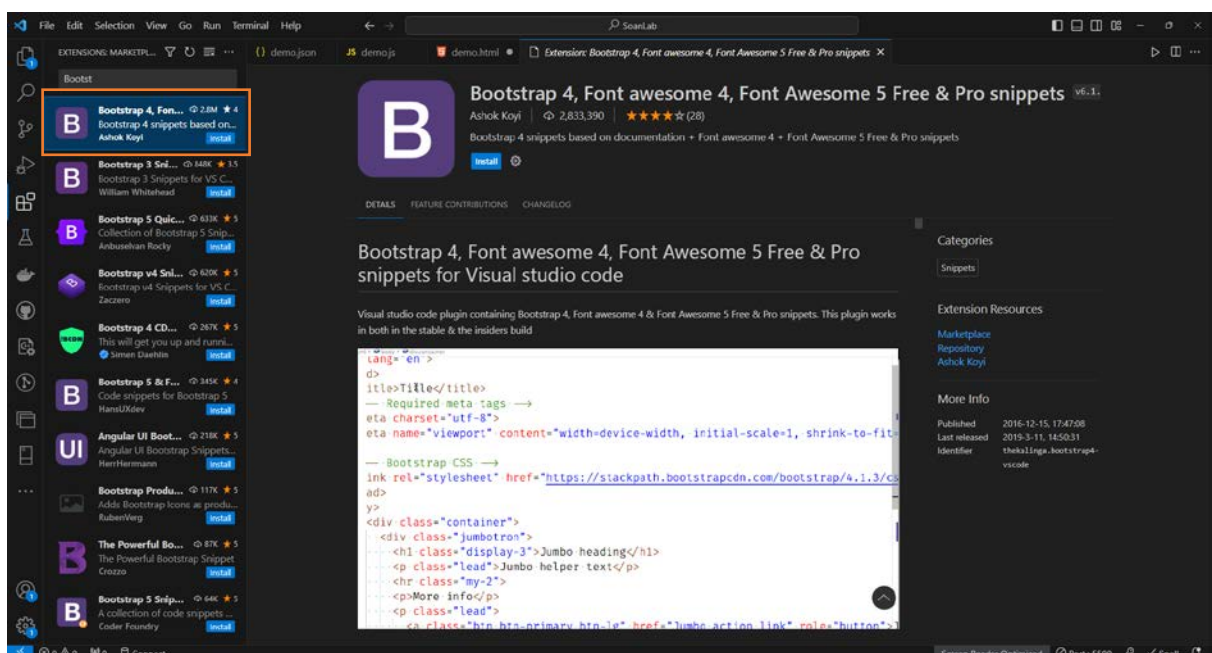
File Edit Selection View Go Run Terminal Help
SoanLab
EXTENSIONS: MARKETPL...
{} demo.json
JS demo.js
demo.html ●
Extension: Bootstrap 4, Font awesome 4, Font Awesome 5 Free & Pro snippets ×
Bootst

Bootstrap 4, Fon... 2.8M ★ 4
Bootstrap 4 snippets based on...
Ashok Koyi
Install

Bootstrap 3 Sni... 848K ★ 3.5
Bootstrap 3 Snippets for VS C...
William Whitehead
Install

Bootstrap 5 Quic... 633K ★ 5
Collection of Bootstrap 5 Snip...
Anbuselvan Rocky
Install

Bootstrap v4 Sni... 620K ★ 5
Bootstrap v4 Snippets for VS C...
Zaccero
Install

Bootstrap 4 CD... 267K ★ 5
This will get you up and runni...
Simen Daehlin
Install

Bootstrap 5 & F... 345K ★ 4
Code snippets for Bootstrap 5
HansUXdev
Install

Angular UI Boot... 218K ★ 5
Angular UI Bootstrap Snippets...
HerrHermann
Install

Bootstrap Produ... 117K ★ 5
Adds Bootstrap Icons as produ...
RubenVerg
Install

The Powerful Bo... 87K ★ 5
The Powerful Bootstrap Snippet
Crozzo
Install

Bootstrap 5 Snip... 64K ★ 5
A collection of code snippets ...
Coder Foundry
Install

Bootstrap 4, Font awesome 4, Font Awesome 5 Free & Pro snippets v6.1.
Ashok Koyi | 2,833,390 | ★★★★☆ (28)
Bootstrap 4 snippets based on documentation + Font awesome 4 + Font Awesome 5 Free & Pro snippets
Install

DETAILS FEATURE CONTRIBUTIONS CHANGELOG

Bootstrap 4, Font awesome 4, Font Awesome 5 Free & Pro snippets for Visual studio code

Visual studio code plugin containing Bootstrap 4, Font awesome 4 & Font Awesome 5 Free & Pro snippets. This plugin works in both in the stable & the insiders build

lang="en">
d>
itle>Title</title>
— Required meta tags —>
eta charset="utf-8">
eta name="viewport" content="width=device-width, initial-scale=1, shrink-to-fit-
— Bootstrap CSS —>
ink rel="stylesheet" href="https://stackpath.bootstrapcdn.com/bootstrap/4.1.3/c
ad>
y>
<div class="container">
<div class="jumbotron">
<h1 class="display-3">Jumbo heading</h1>
<p class="lead">Jumbo helper text</p>
<hr class="my-2">
<p>More info</p>
<p class="lead">
<a class="btn btn-primary btn-lg" href="Jumbo action link" role="button">

Categories
Snippets

Extension Resources
Marketplace
Repository
Ashok Koyi

More Info
Published 2016-12-15, 17:47:08
Last released 2019-3-11, 14:50:31
Identifier thekalinga.bootstrap4-vscode